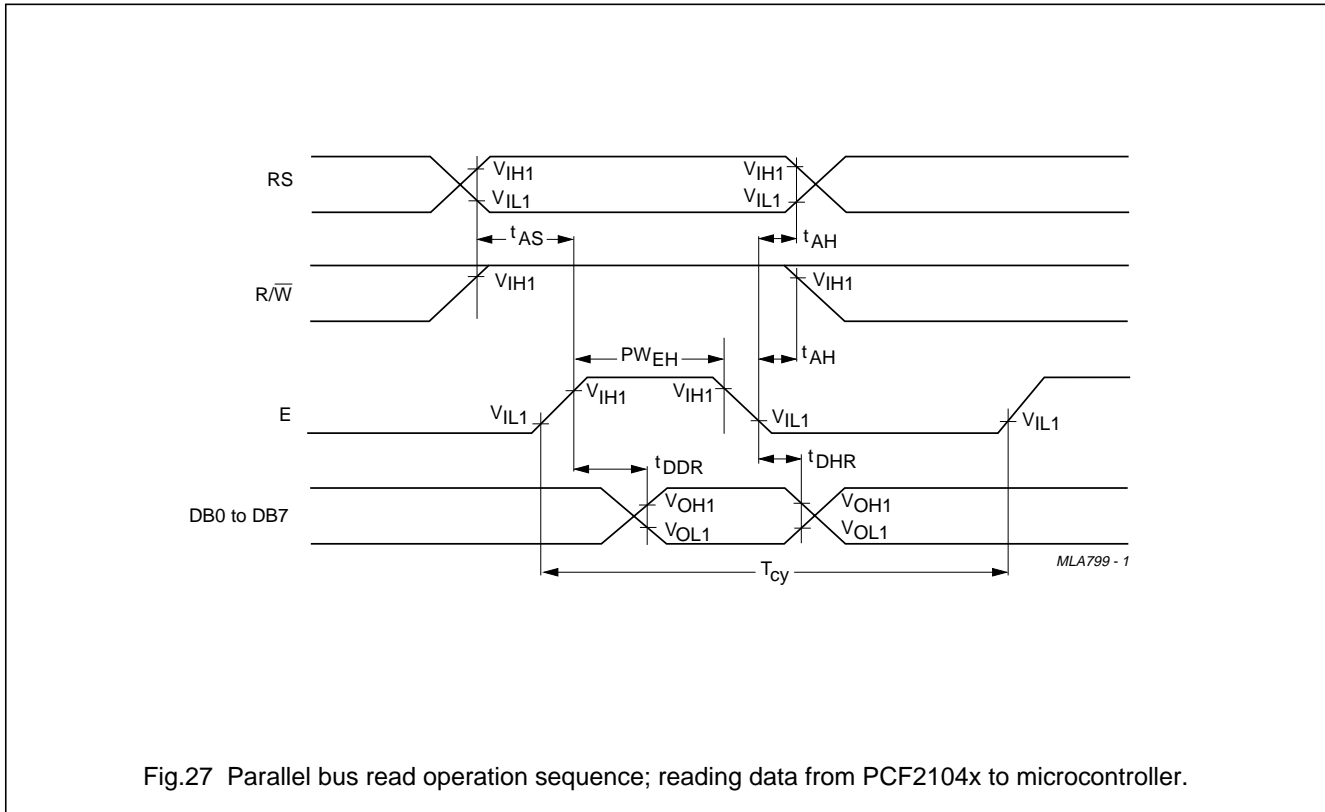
RS

$V_{IH1}$

$V_{IL1}$

$V_{IH1}$

$V_{IL1}$

$t_{AS}$

$t_{AH}$

$R/\overline{W}$

$V_{IH1}$

$V_{IH1}$

$PW_{EH}$

$t_{AH}$

E

$V_{IL1}$

$V_{IH1}$

$V_{IH1}$

$V_{IL1}$

$V_{IL1}$

$t_{DDR}$

$t_{DHR}$

DB0 to DB7

$V_{OH1}$

$V_{OL1}$

$V_{OH1}$

$V_{OL1}$

$T_{cy}$

MLA799 - 1

Fig.27 Parallel bus read operation sequence; reading data from PCF2104x to microcontroller.